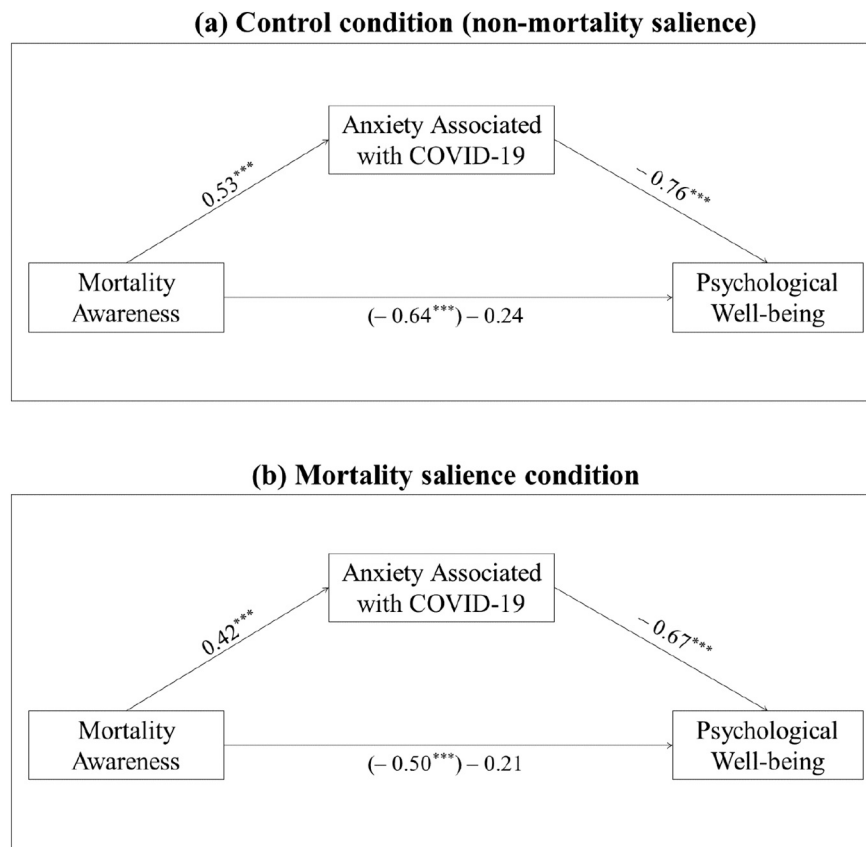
(a) Control condition (non-mortality salience)

Anxiety Associated with COVID-19

$0.53^{***}$

$-0.76^{***}$

Mortality Awareness

$(-0.64^{***}) - 0.24$

Psychological Well-being

(b) Mortality salience condition

Anxiety Associated with COVID-19

$0.42^{***}$

$-0.67^{***}$

Mortality Awareness

$(-0.50^{***}) - 0.21$

Psychological Well-being